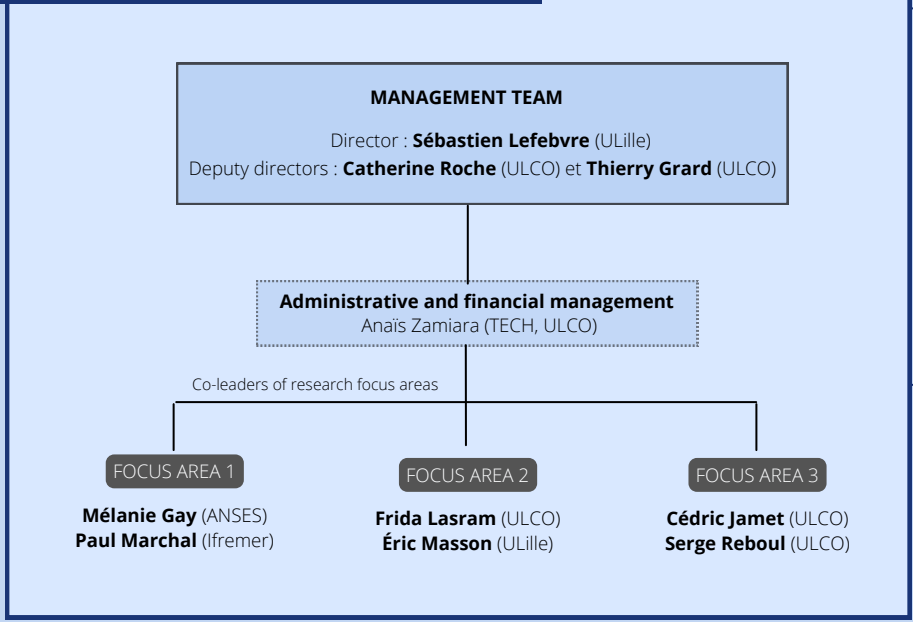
**MANAGEMENT TEAM**

Director : **Sébastien Lefebvre** (ULille)
Deputy directors : **Catherine Roche** (ULCO) et **Thierry Grard** (ULCO)

**Administrative and financial management**
Anaïs Zamiara (TECH, ULCO)

Co-leaders of research focus areas

FOCUS AREA 1

**Mélanie Gay** (ANSES)
**Paul Marchal** (Ifremer)

FOCUS AREA 2

**Frida Lasram** (ULCO)
**Éric Masson** (ULille)

FOCUS AREA 3

**Cédric Jamet** (ULCO)
**Serge Reboul** (ULCO)